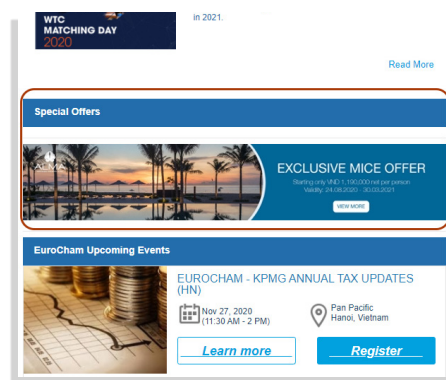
WTC MATCHING DAY 2020

in 2021.

Read More

Special Offers

EXCLUSIVE MICE OFFER

Starting only VND 1,190,000 net per person Validity: 24.08.2020 - 30.03.2021

VIEW MORE

EuroCham Upcoming Events

EUROCHAM - KPMG ANNUAL TAX UPDATES (HN)

Nov 27, 2020 (11:30 AM - 2 PM)

Pan Pacific Hanoi, Vietnam

Learn more

Register